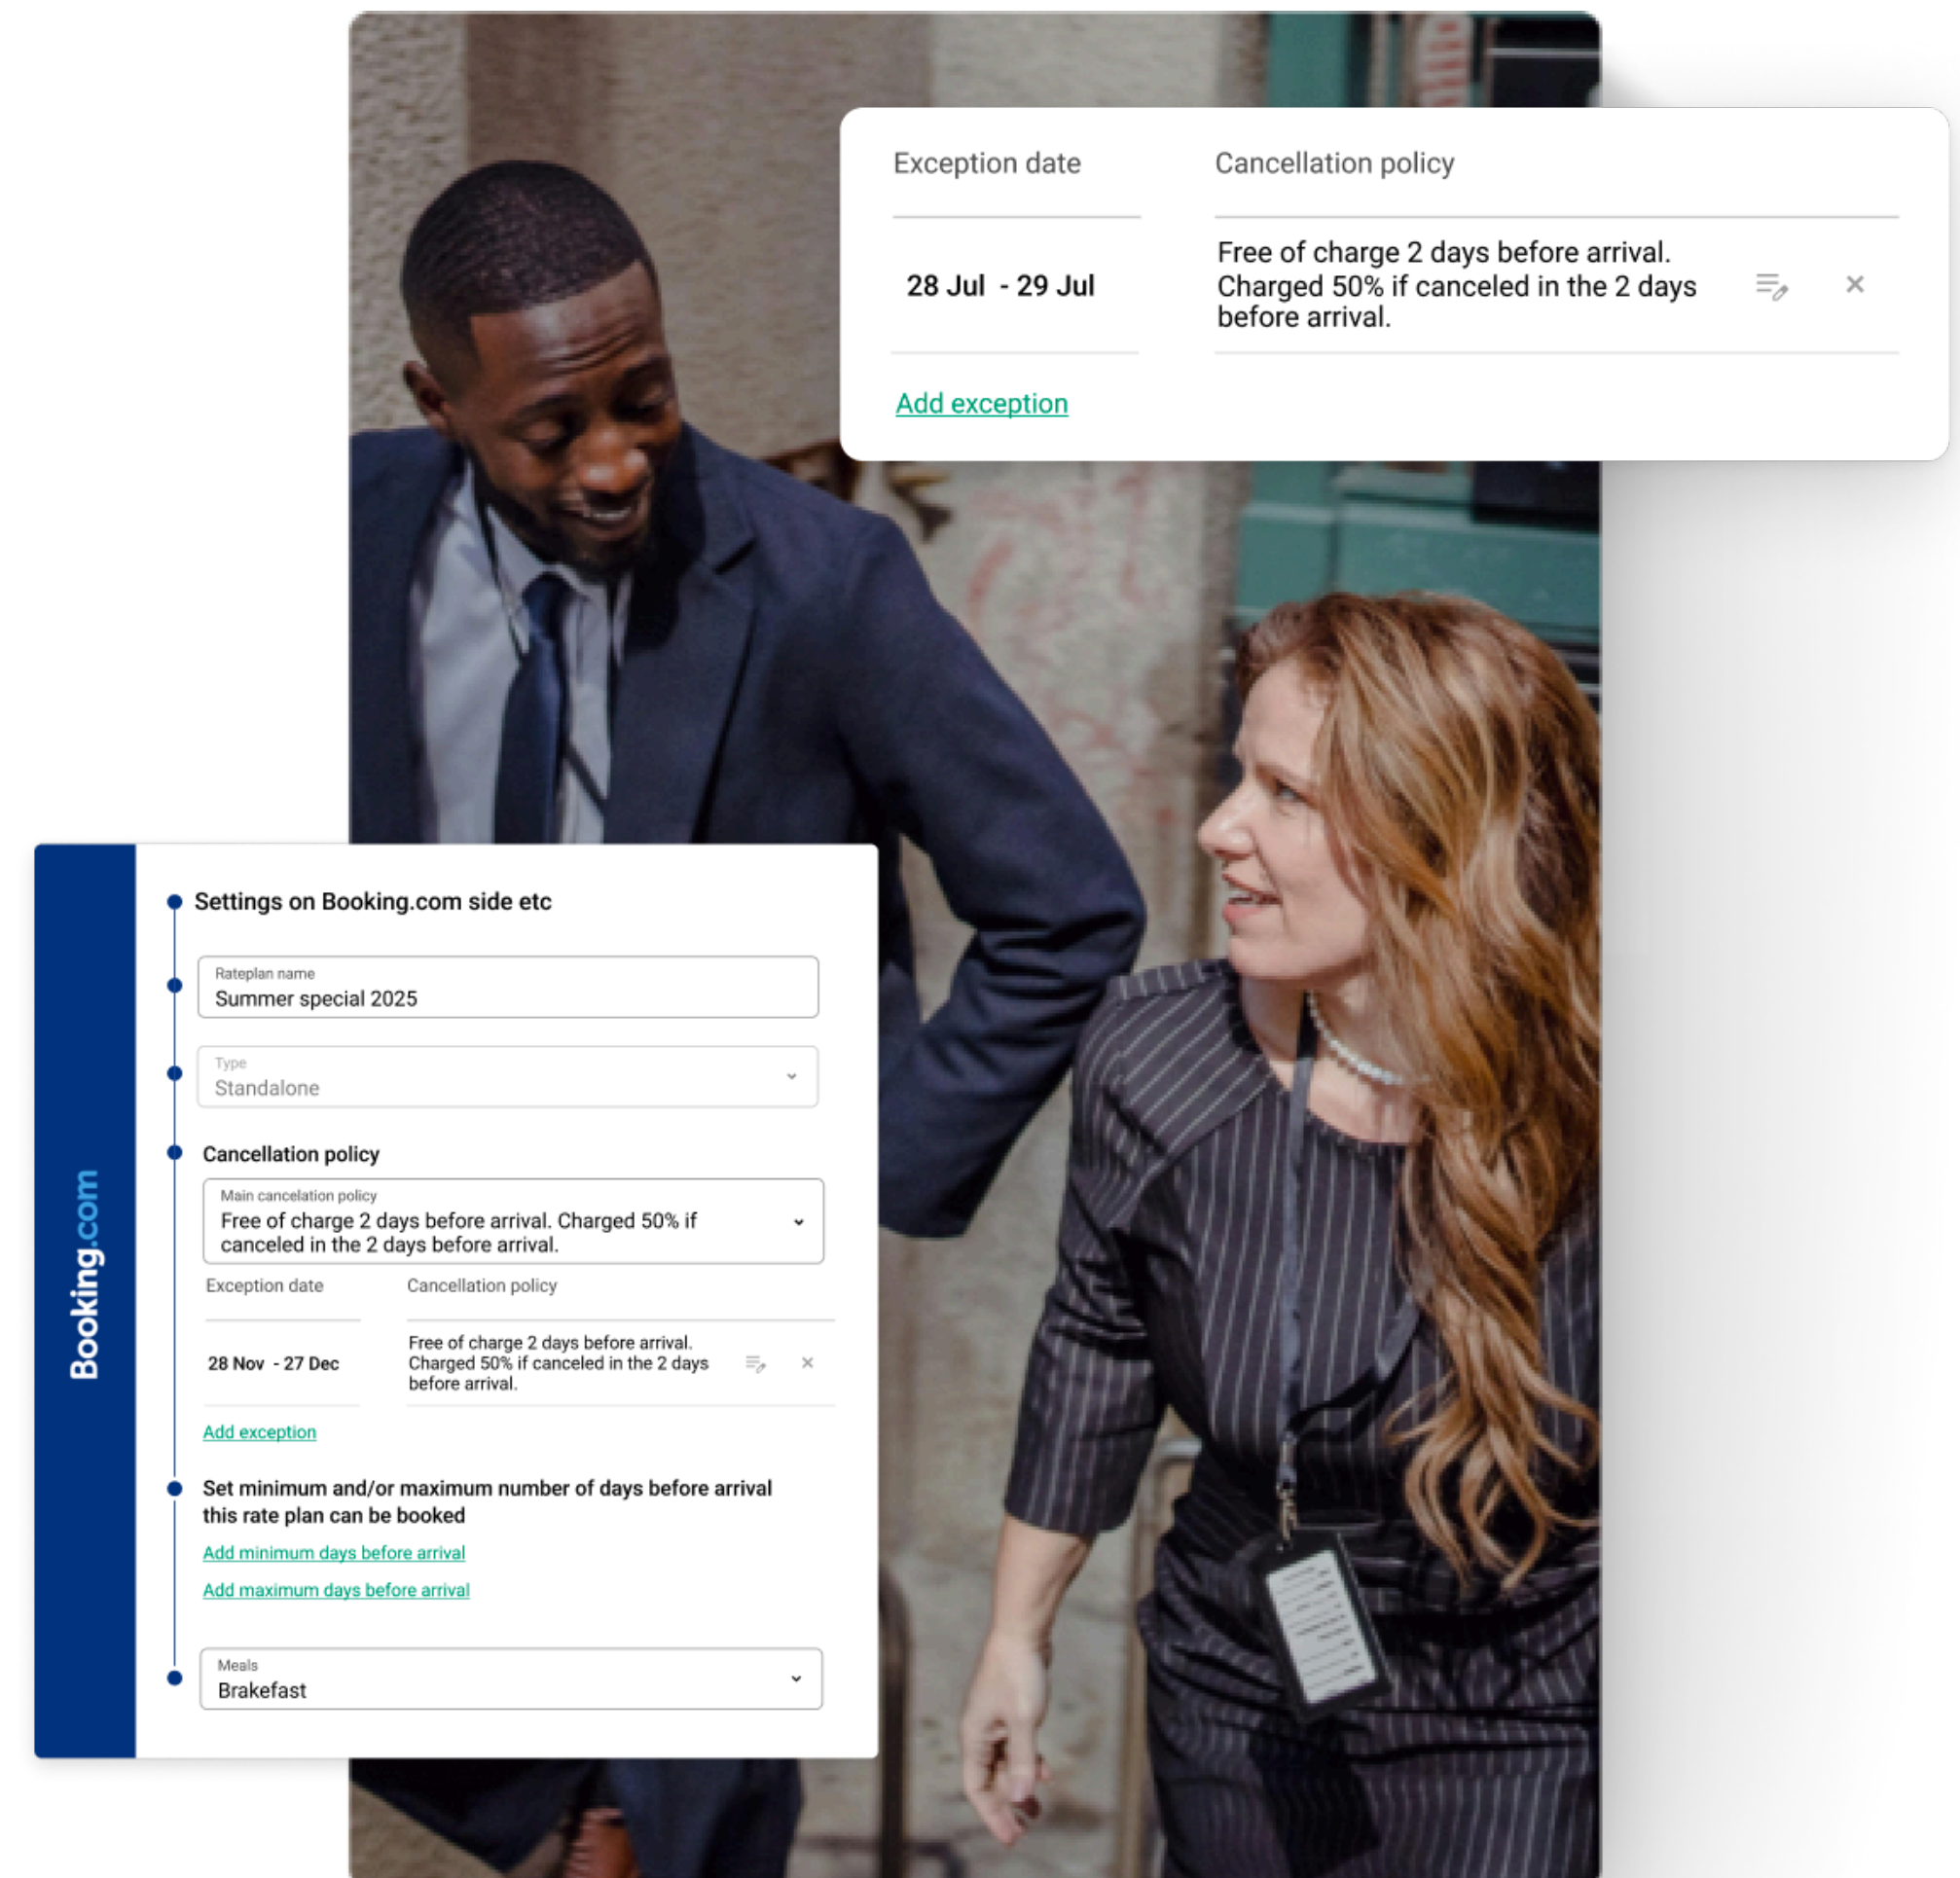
| Exception date | Cancellation policy |
|---|---|
| 28 Jul - 29 Jul | Free of charge 2 days before arrival. Charged 50% if canceled in the 2 days before arrival. |

Add exception

Booking.com

Settings on Booking.com side etc

Rateplan name
Summer special 2025

Type
Standalone

Cancellation policy

Main cancelation policy
Free of charge 2 days before arrival. Charged 50% if canceled in the 2 days before arrival.

| Exception date | Cancellation policy |
|---|---|
| 28 Nov - 27 Dec | Free of charge 2 days before arrival. Charged 50% if canceled in the 2 days before arrival. |

Add exception

Set minimum and/or maximum number of days before arrival this rate plan can be booked

Add minimum days before arrival

Add maximum days before arrival

Meals
Brakefast